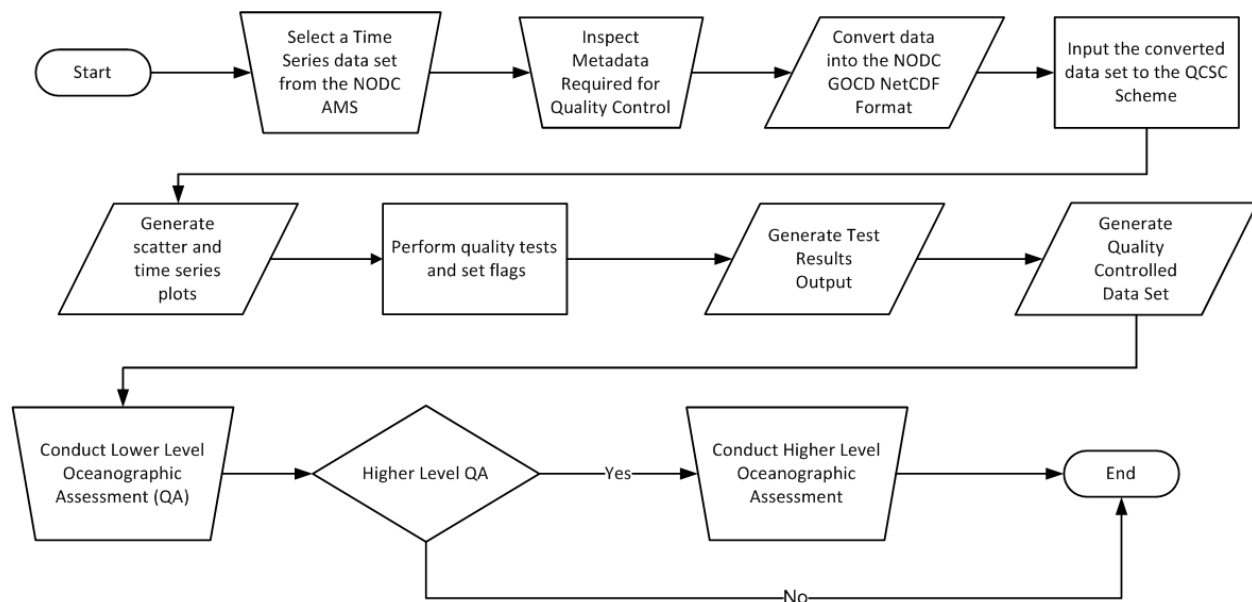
Start

Select a Time Series data set from the NODC AMS

Inspect Metadata Required for Quality Control

Convert data into the NODC GOCD NetCDF Format

Input the converted data set to the QCSC Scheme

Generate scatter and time series plots

Perform quality tests and set flags

Generate Test Results Output

Generate Quality Controlled Data Set

Conduct Lower Level Oceanographic Assessment (QA)

Higher Level QA

Yes

Conduct Higher Level Oceanographic Assessment

End

No